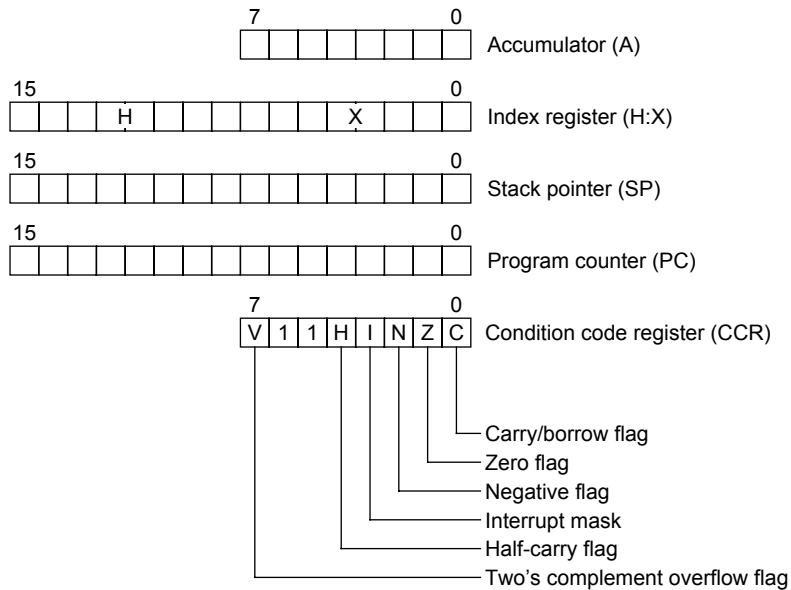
7 0
Accumulator (A)

15 0
H X
Index register (H:X)

15 0
Stack pointer (SP)

15 0
Program counter (PC)

7 0
| V | 1 | 1 | H | I | N | Z | C |
|---|---|---|---|---|---|---|---|

Condition code register (CCR)

Carry/borrow flag
Zero flag
Negative flag
Interrupt mask
Half-carry flag
Two's complement overflow flag